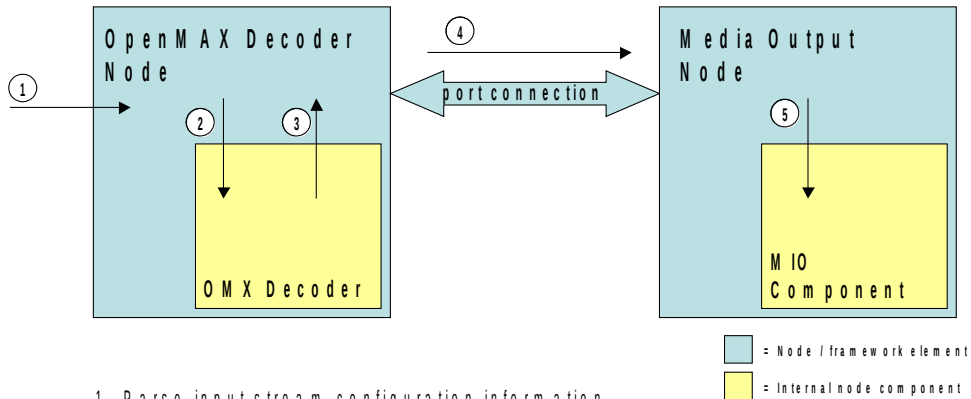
OpenMAX Decoder Node

1

2

3

OMX Decoder

4

port connection

Media Output Node

5

MIO Component

= Node / framework element

= Internal node component

1. Parse input stream configuration information